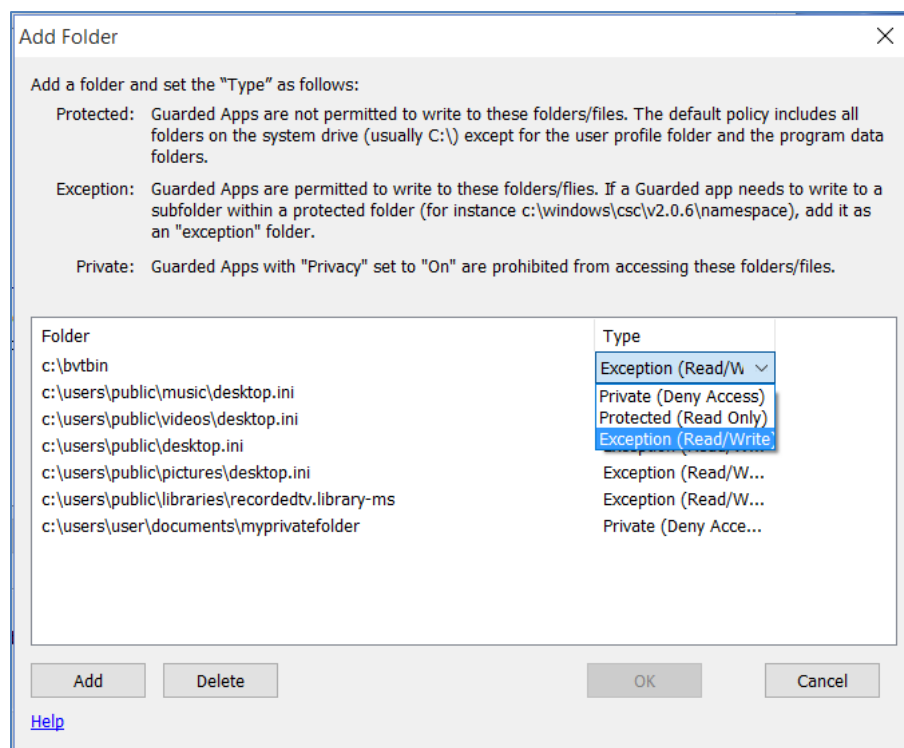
Add Folder

Add a folder and set the "Type" as follows:

Protected: Guarded Apps are not permitted to write to these folders/files. The default policy includes all folders on the system drive (usually C:\) except for the user profile folder and the program data folders.

Exception: Guarded Apps are permitted to write to these folders/flies. If a Guarded app needs to write to a subfolder within a protected folder (for instance c:\windows\csc\v2.0.6\namespace), add it as an "exception" folder.

Private: Guarded Apps with "Privacy" set to "On" are prohibited from accessing these folders/files.

| Folder | Type |
|---|---|
| c:\bvtbin | Exception (Read/W |
| c:\users\public\music\desktop.ini | Private (Deny Access) |
| c:\users\public\videos\desktop.ini | Protected (Read Only) |
| c:\users\public\desktop.ini | Exception (Read/Write) |
| c:\users\public\pictures\desktop.ini | Exception (Read/W... |
| c:\users\public\libraries\recordedtv.library-ms | Exception (Read/W... |
| c:\users\user\documents\myprivatefolder | Private (Deny Acce... |

Add Delete OK Cancel

Help